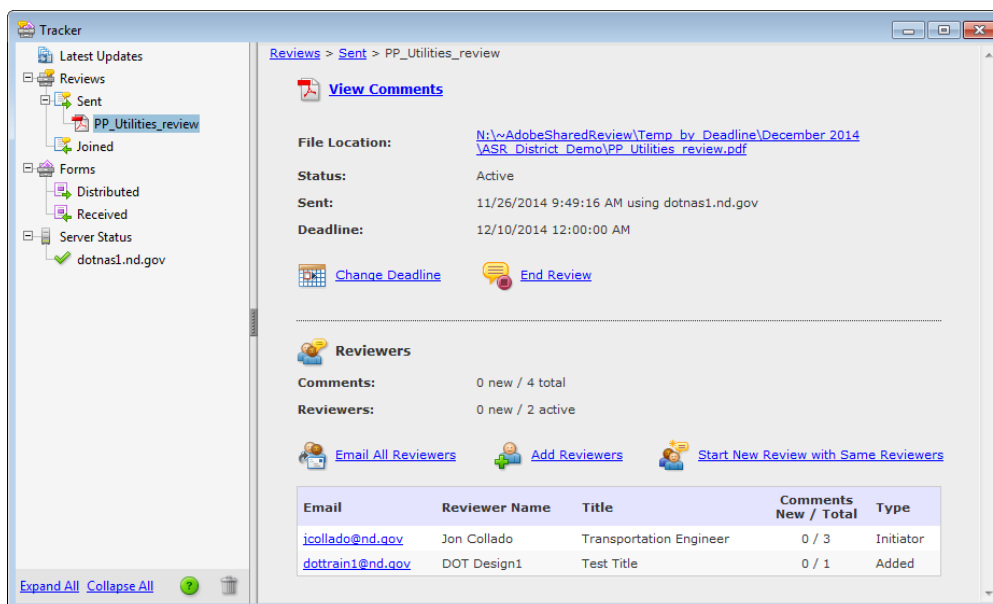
Tracker

Latest Updates
Reviews
Sent
PP_Utilities_review
Joined
Forms
Distributed
Received
Server Status
dotnas1.nd.gov

Expand All Collapse All

Reviews > Sent > PP_Utilities_review

View Comments

File Location: N:\~AdobeSharedReview\Temp_by_Deadline\December 2014\ASR_District_Demo\PP_Utilities_review.pdf

Status: Active

Sent: 11/26/2014 9:49:16 AM using dotnas1.nd.gov

Deadline: 12/10/2014 12:00:00 AM

Change Deadline End Review

Reviewers

Comments: 0 new / 4 total

Reviewers: 0 new / 2 active

Email All Reviewers Add Reviewers Start New Review with Same Reviewers

| Email | Reviewer Name | Title | Comments New / Total | Type |
|---|---|---|---|---|
| jcollado@nd.gov | Jon Collado | Transportation Engineer | 0 / 3 | Initiator |
| dottrain1@nd.gov | DOT Design1 | Test Title | 0 / 1 | Added |